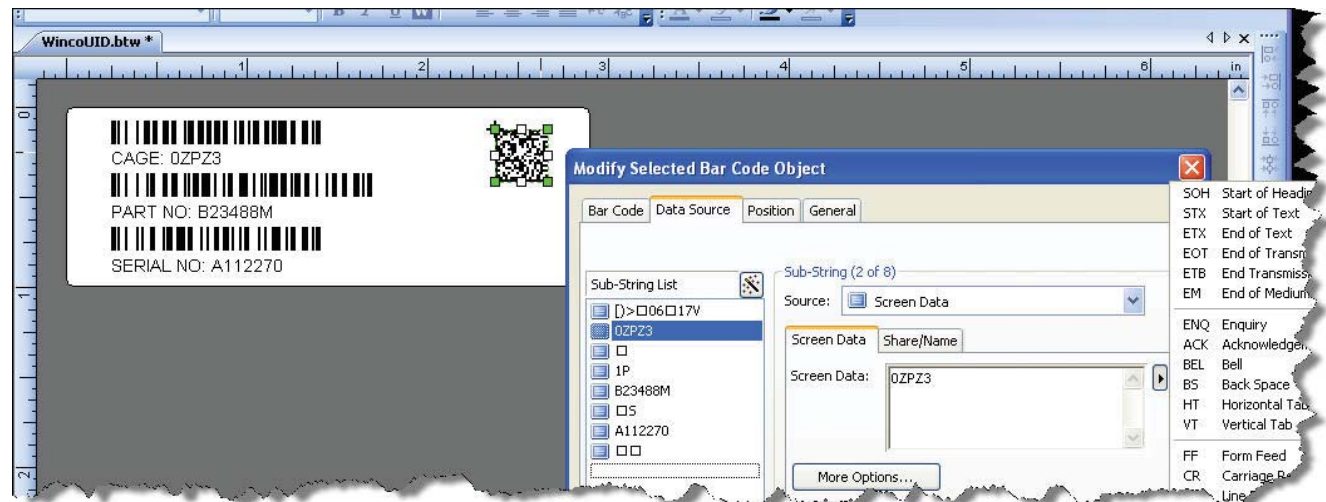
WincoUID.btw *

1 2 3 4 5 6 in

CAGE: 0ZPZ3
PART NO: B23488M
SERIAL NO: A112270

Modify Selected Bar Code Object

Bar Code | Data Source | Position | General

Sub-String List
[)>□06□17V
0ZPZ3
□
1P
B23488M
□S
A112270
□□

Sub-String (2 of 8)
Source: Screen Data

Screen Data | Share/Name

Screen Data: 0ZPZ3

More Options...

SOH Start of Headi
STX Start of Text
ETX End of Text
EOT End of Transn
ETB End Transmiss
EM End of Medium
ENQ Enquiry
ACK Acknowledgen
BEL Bell
BS Back Space
HT Horizontal Tab
VT Vertical Tab
FF Form Feed
CR Carriage R
Line